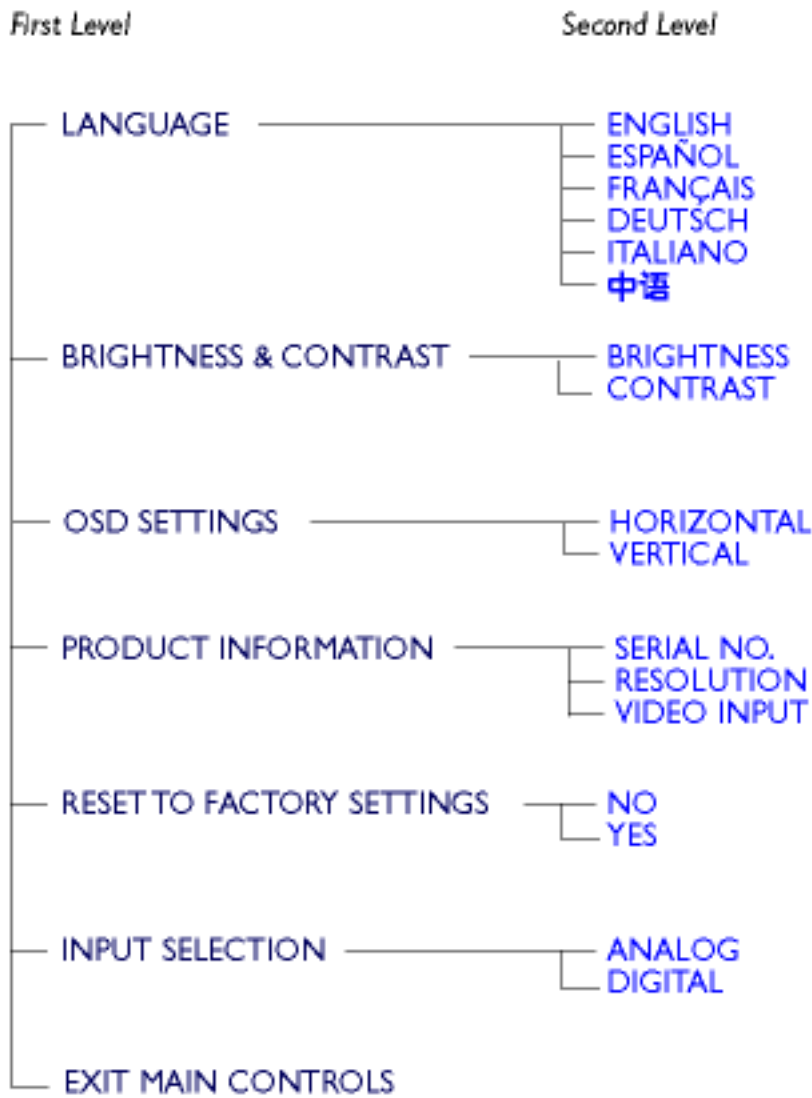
First Level

Second Level

LANGUAGE

ENGLISH
ESPAÑOL
FRANÇAIS
DEUTSCH
ITALIANO
中语

BRIGHTNESS & CONTRAST

BRIGHTNESS
CONTRAST

OSD SETTINGS

HORIZONTAL
VERTICAL

PRODUCT INFORMATION

SERIAL NO.
RESOLUTION
VIDEO INPUT

RESET TO FACTORY SETTINGS

NO
YES

INPUT SELECTION

ANALOG
DIGITAL

EXIT MAIN CONTROLS